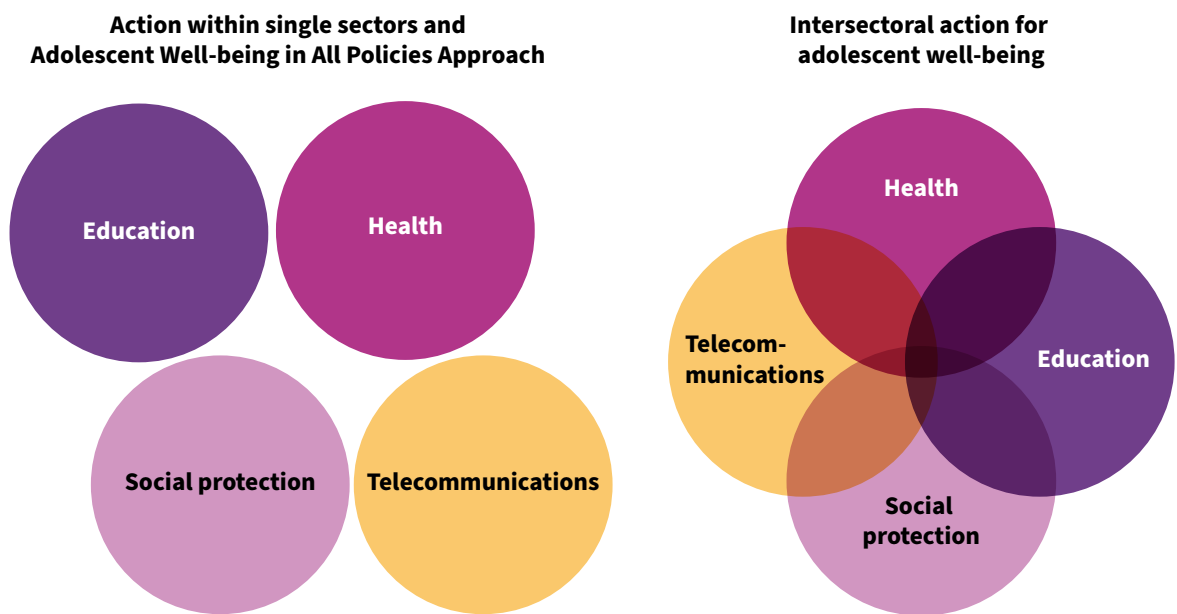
Action within single sectors and Adolescent Well-being in All Policies Approach

Education

Health

Social protection

Telecommunications

Intersectoral action for adolescent well-being

Health

Telecommunications

Education

Social protection